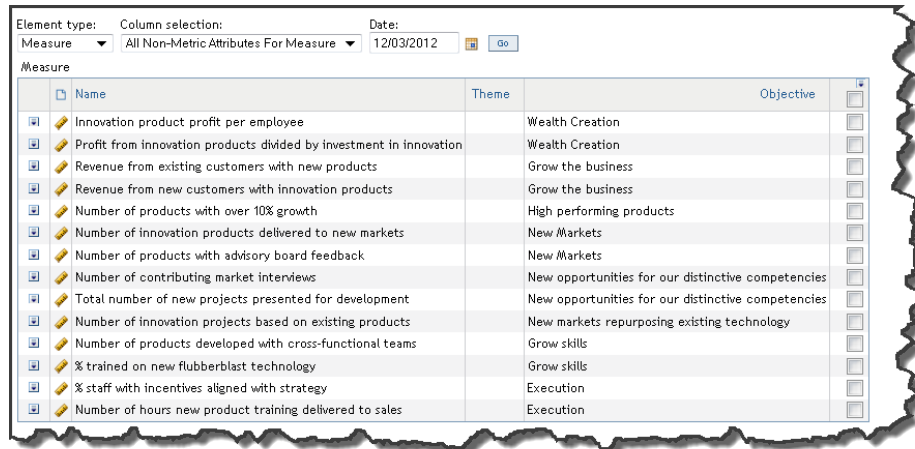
Element type: Measure

Column selection: All Non-Metric Attributes For Measure

Date: 12/03/2012

Go

Measure

| Name | Theme | Objective |
|---|---|---|
| Innovation product profit per employee | | Wealth Creation |
| Profit from innovation products divided by investment in innovation | | Wealth Creation |
| Revenue from existing customers with new products | | Grow the business |
| Revenue from new customers with innovation products | | Grow the business |
| Number of products with over 10% growth | | High performing products |
| Number of innovation products delivered to new markets | | New Markets |
| Number of products with advisory board feedback | | New Markets |
| Number of contributing market interviews | | New opportunities for our distinctive competencies |
| Total number of new projects presented for development | | New opportunities for our distinctive competencies |
| Number of innovation projects based on existing products | | New markets repurposing existing technology |
| Number of products developed with cross-functional teams | | Grow skills |
| % trained on new flubberblast technology | | Grow skills |
| % staff with incentives aligned with strategy | | Execution |
| Number of hours new product training delivered to sales | | Execution |